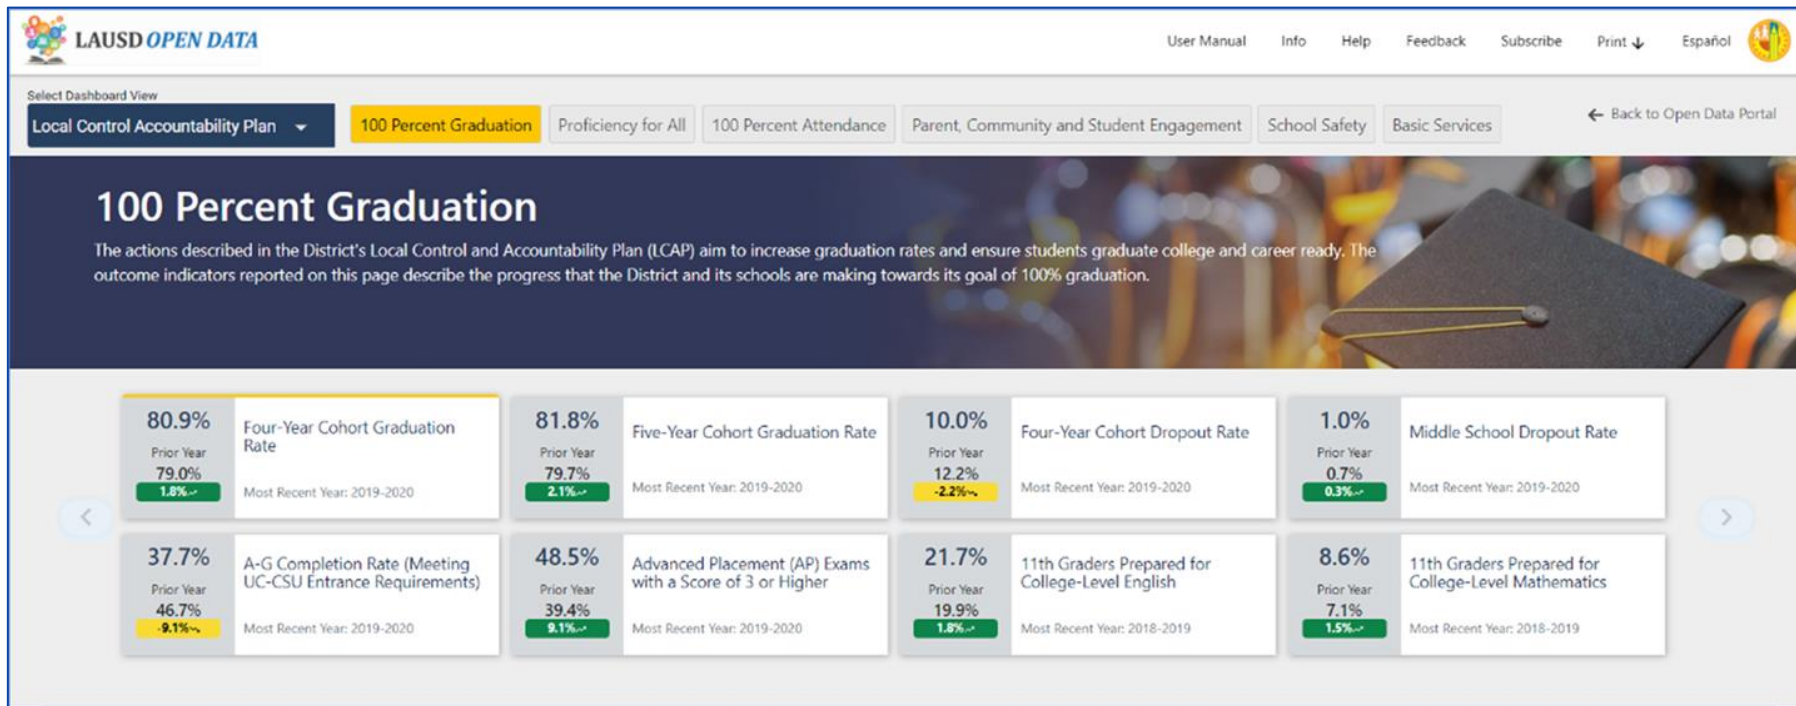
LAUSD OPEN DATA

User Manual Info Help Feedback Subscribe Print Español

Select Dashboard View
Local Control Accountability Plan

100 Percent Graduation | Proficiency for All | 100 Percent Attendance | Parent, Community and Student Engagement | School Safety | Basic Services

Back to Open Data Portal

100 Percent Graduation

The actions described in the District's Local Control and Accountability Plan (LCAP) aim to increase graduation rates and ensure students graduate college and career ready. The outcome indicators reported on this page describe the progress that the District and its schools are making towards its goal of 100% graduation.

80.9%
Prior Year
79.0%
1.8%
Four-Year Cohort Graduation Rate
Most Recent Year: 2019-2020

81.8%
Prior Year
79.7%
2.1%
Five-Year Cohort Graduation Rate
Most Recent Year: 2019-2020

10.0%
Prior Year
12.2%
-2.2%
Four-Year Cohort Dropout Rate
Most Recent Year: 2019-2020

1.0%
Prior Year
0.7%
0.3%
Middle School Dropout Rate
Most Recent Year: 2019-2020

37.7%
Prior Year
46.7%
-9.1%
A-G Completion Rate (Meeting UC-CSU Entrance Requirements)
Most Recent Year: 2019-2020

48.5%
Prior Year
39.4%
9.1%
Advanced Placement (AP) Exams with a Score of 3 or Higher
Most Recent Year: 2019-2020

21.7%
Prior Year
19.9%
1.8%
11th Graders Prepared for College-Level English
Most Recent Year: 2018-2019

8.6%
Prior Year
7.1%
1.5%
11th Graders Prepared for College-Level Mathematics
Most Recent Year: 2018-2019